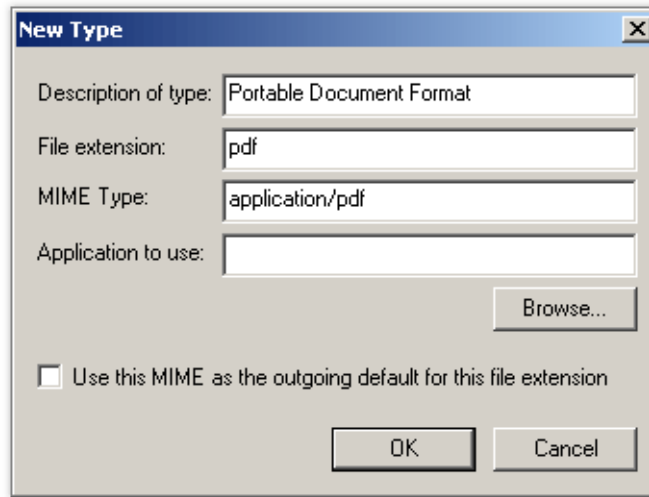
New Type

Description of type: Portable Document Format

File extension: pdf

MIME Type: application/pdf

Application to use:

Browse...

Use this MIME as the outgoing default for this file extension

OK

Cancel